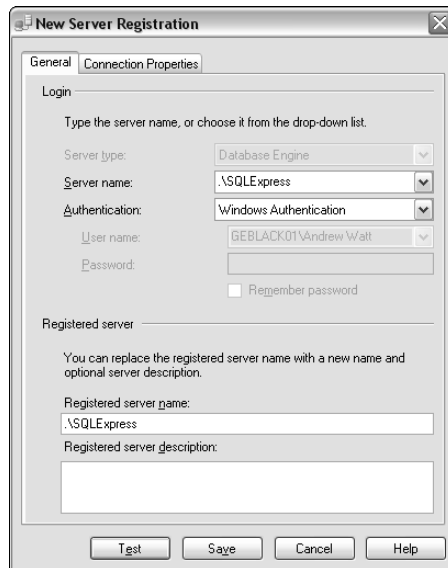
New Server Registration

General | Connection Properties

Login

Type the server name, or choose it from the drop-down list.

Server type: Database Engine

Server name: .\SQLExpress

Authentication: Windows Authentication

User name: GEBLACK01\Andrew Watt

Password:

Remember password

Registered server

You can replace the registered server name with a new name and optional server description.

Registered server name:

.\SQLExpress

Registered server description:

Test | Save | Cancel | Help